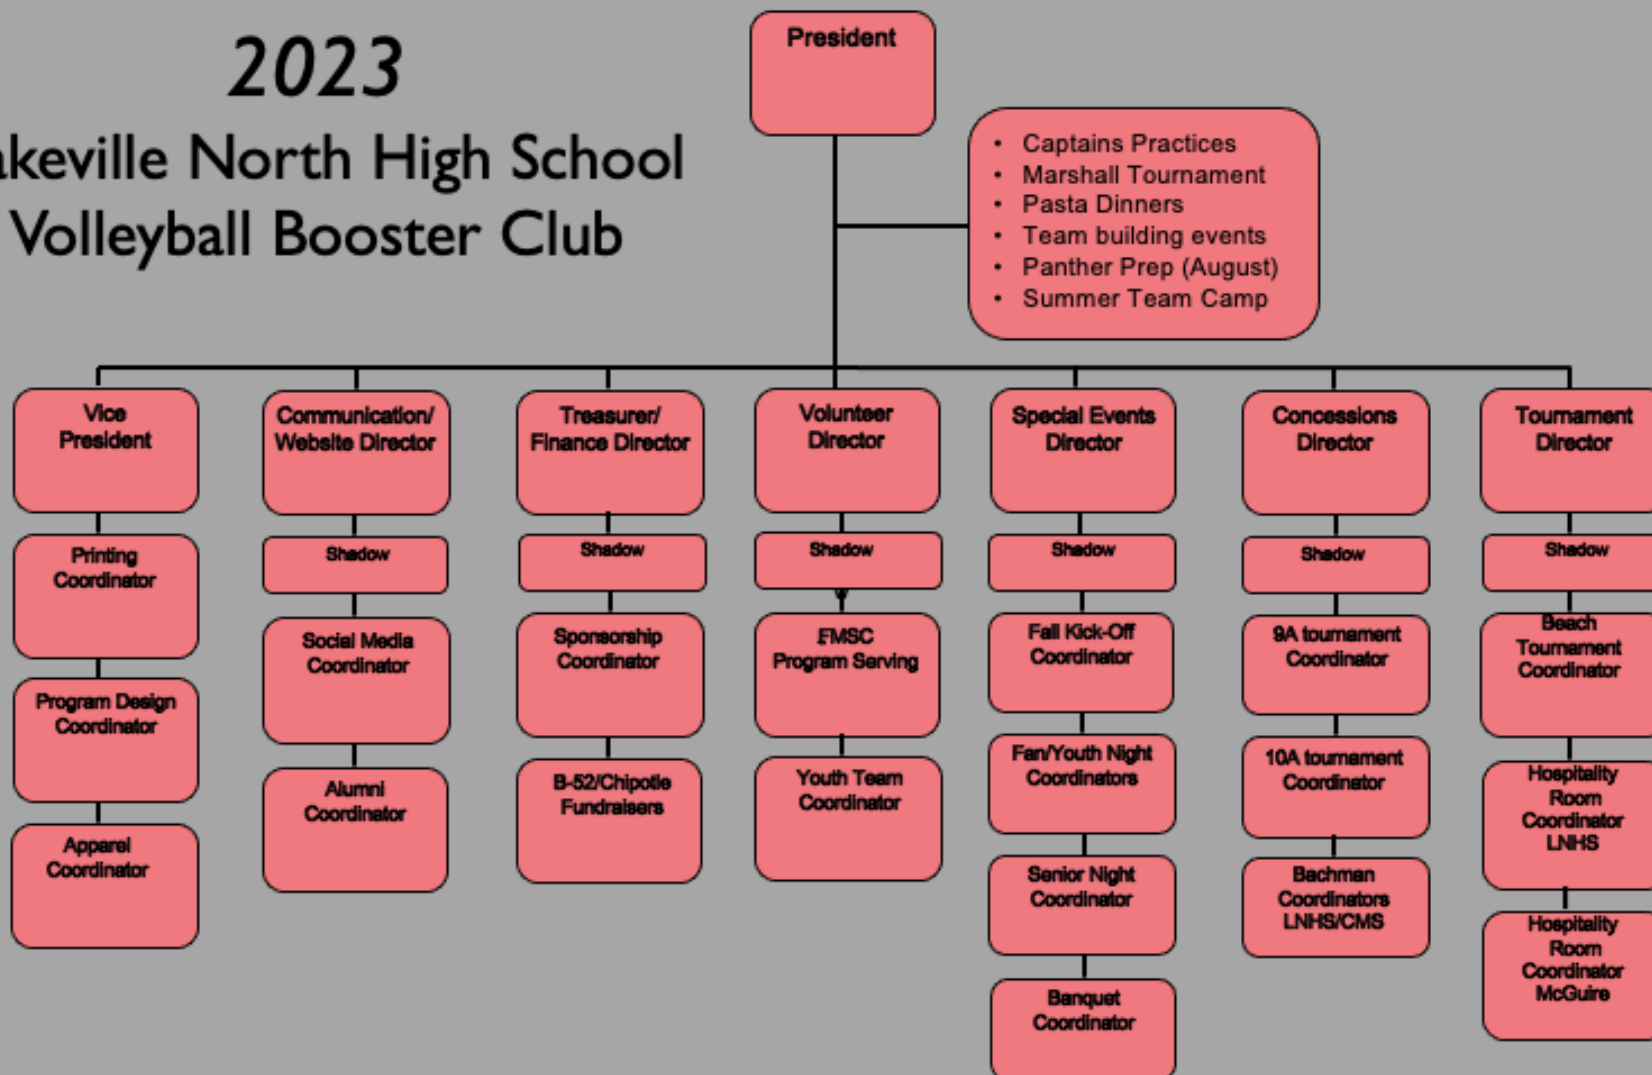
2023
akeville North High School
Volleyball Booster Club

President

- Captains Practices
- Marshall Tournament
- Pasta Dinners
- Team building events
- Panther Prep (August)
- Summer Team Camp

Vice President

Printing Coordinator

Program Design Coordinator

Apparel Coordinator

Communication/ Website Director

Shadow

Social Media Coordinator

Alumni Coordinator

Treasurer/ Finance Director

Shadow

Sponsorship Coordinator

B-52/Chipotle Fundraisers

Volunteer Director

Shadow

FMSC Program Serving

Youth Team Coordinator

Special Events Director

Shadow

Fall Kick-Off Coordinator

Fan/Youth Night Coordinators

Senior Night Coordinator

Banquet Coordinator

Concessions Director

Shadow

9A tournament Coordinator

10A tournament Coordinator

Bachman Coordinators LNHS/CMS

Tournament Director

Shadow

Beach Tournament Coordinator

Hospitality Room Coordinator LNHS

Hospitality Room Coordinator McGuire